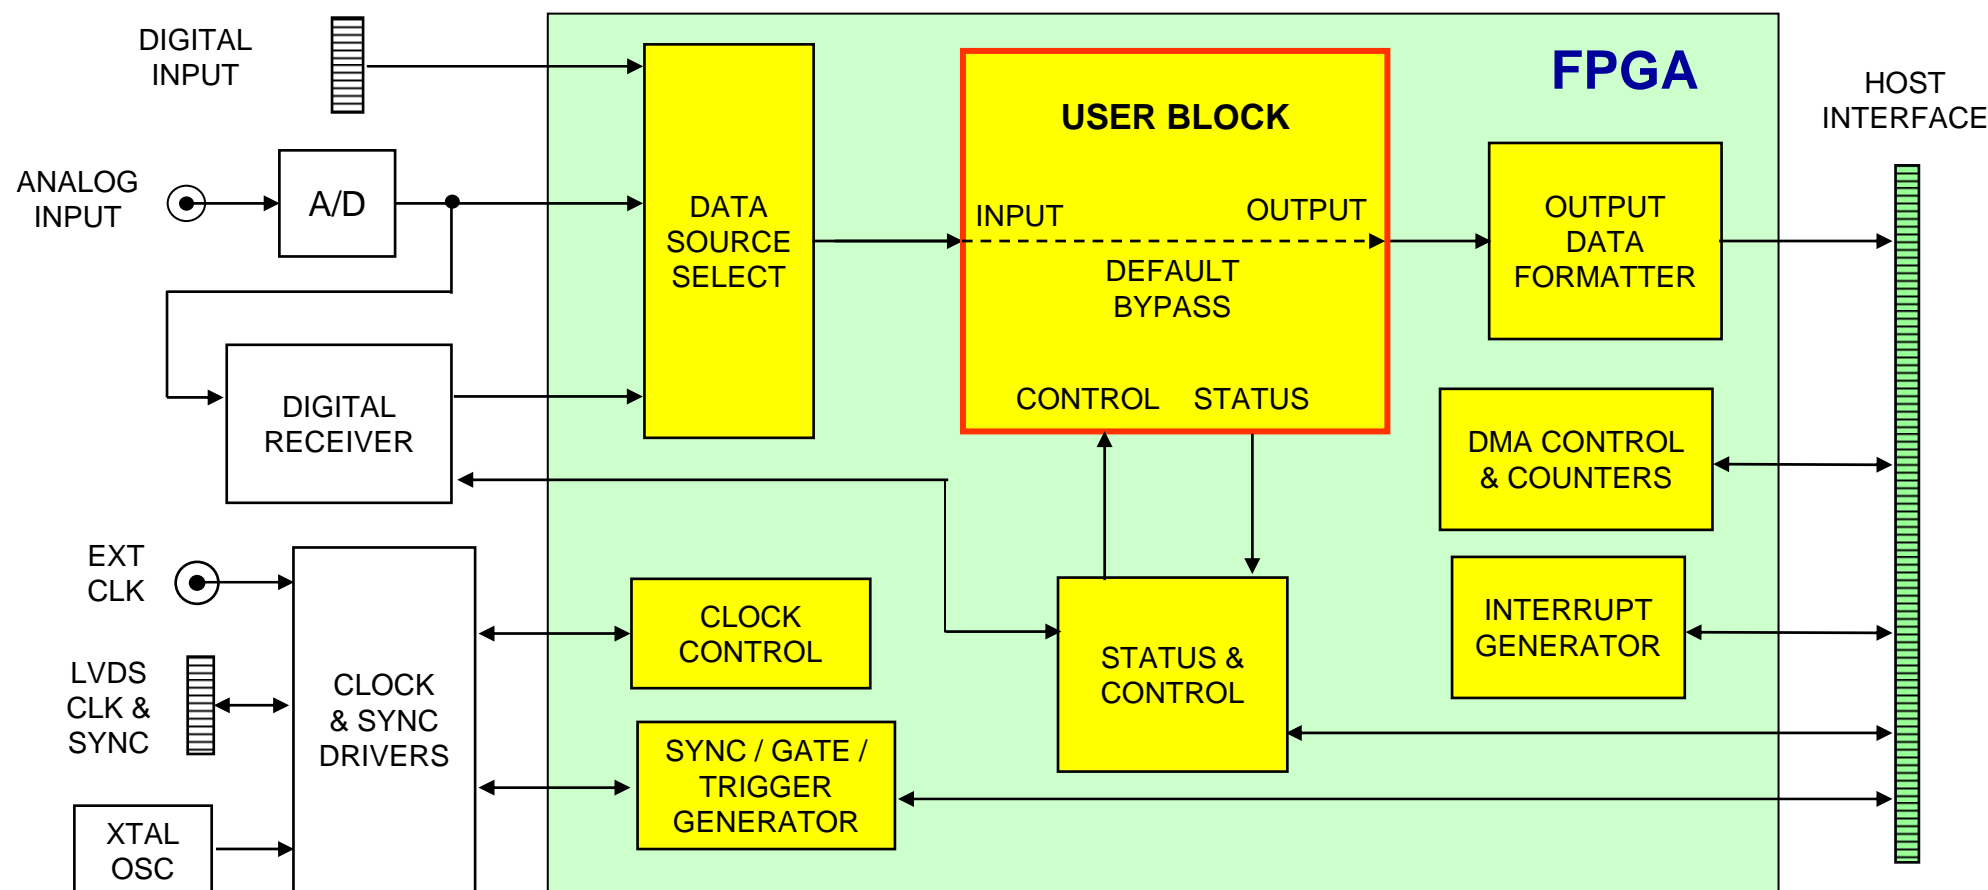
DIGITAL INPUT

ANALOG INPUT

A/D

DIGITAL RECEIVER

DATA SOURCE SELECT

FPGA

USER BLOCK

INPUT

OUTPUT

DEFAULT BYPASS

CONTROL

STATUS

OUTPUT DATA FORMATTER

HOST INTERFACE

DMA CONTROL & COUNTERS

INTERRUPT GENERATOR

STATUS & CONTROL

EXT CLK

LVDS CLK & SYNC

XTAL OSC

CLOCK & SYNC DRIVERS

CLOCK CONTROL

SYNC / GATE / TRIGGER GENERATOR